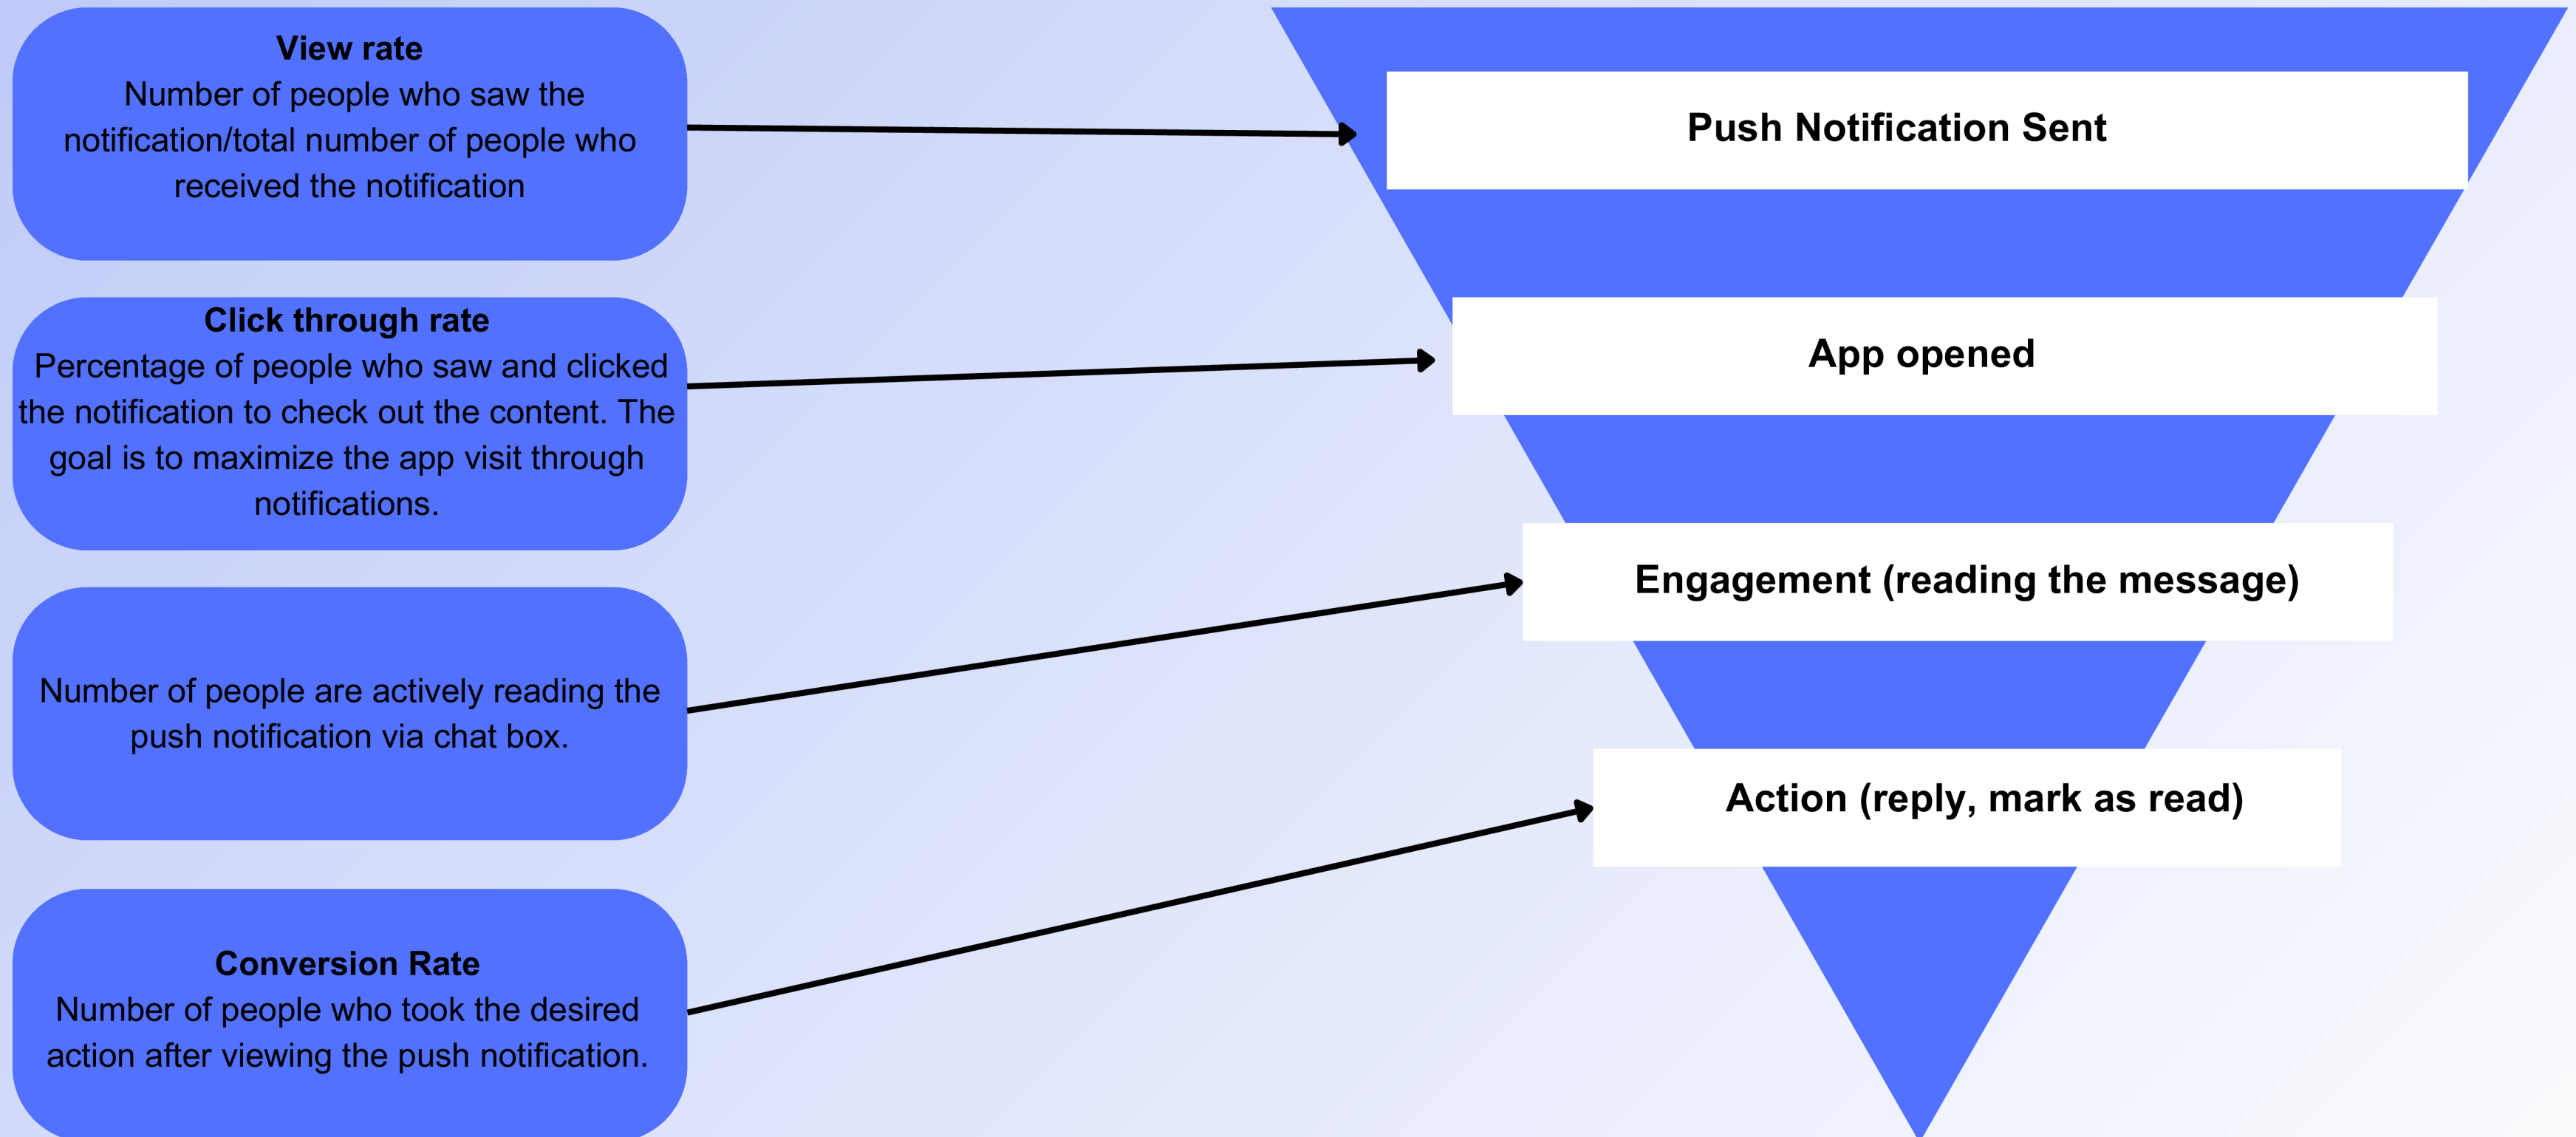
View rate
Number of people who saw the notification/total number of people who received the notification

Push Notification Sent

Click through rate
Percentage of people who saw and clicked the notification to check out the content. The goal is to maximize the app visit through notifications.

App opened

Number of people are actively reading the push notification via chat box.

Engagement (reading the message)

Conversion Rate
Number of people who took the desired action after viewing the push notification.

Action (reply, mark as read)